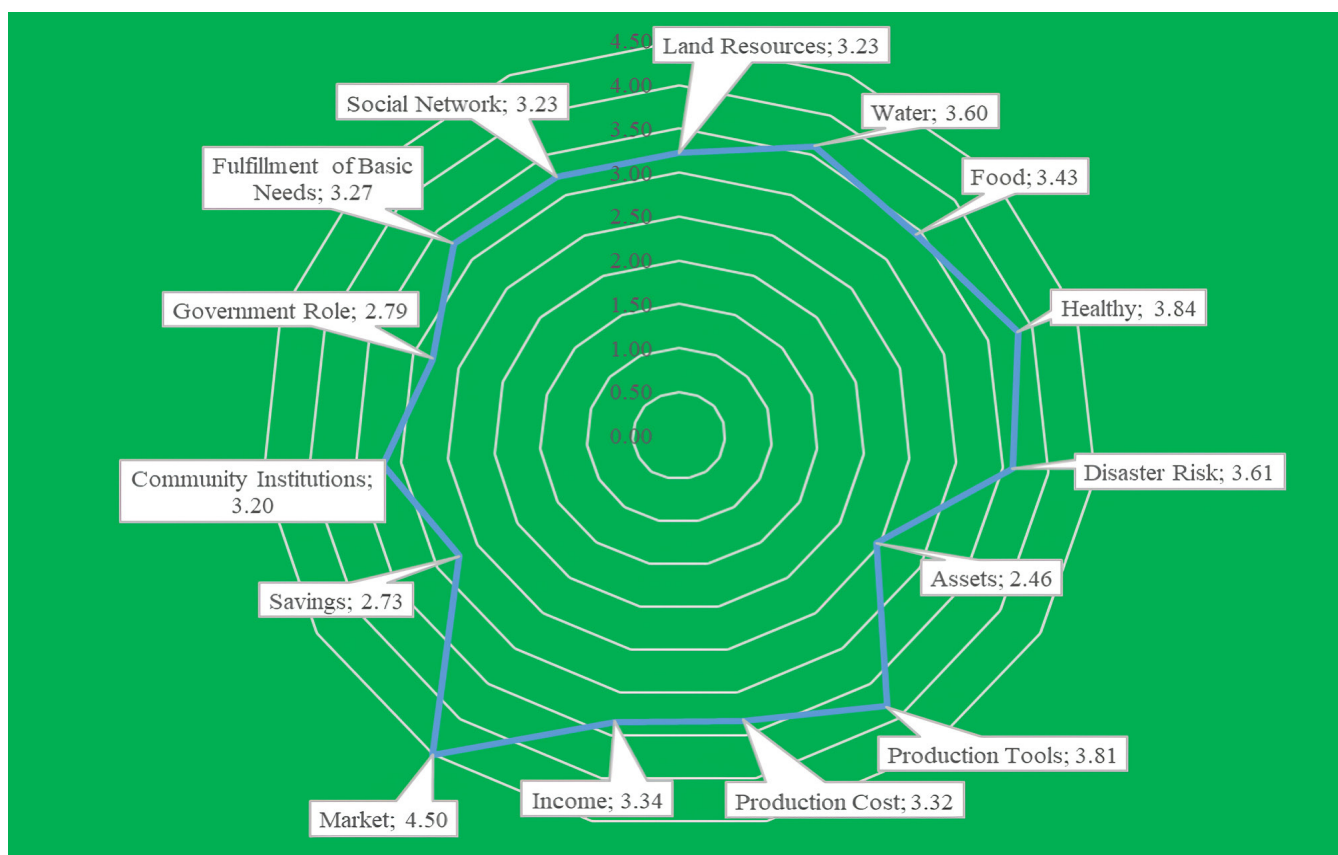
4.50
4.00
3.50
3.00
2.50
2.00
1.50
1.00
0.50
0.00

Land Resources; 3.23
Water; 3.60
Food; 3.43
Healthy; 3.84
Disaster Risk; 3.61
Assets; 2.46
Production Tools; 3.81
Production Cost; 3.32
Income; 3.34
Market; 4.50
Savings; 2.73
Community Institutions; 3.20
Government Role; 2.79
Fulfillment of Basic Needs; 3.27
Social Network; 3.23